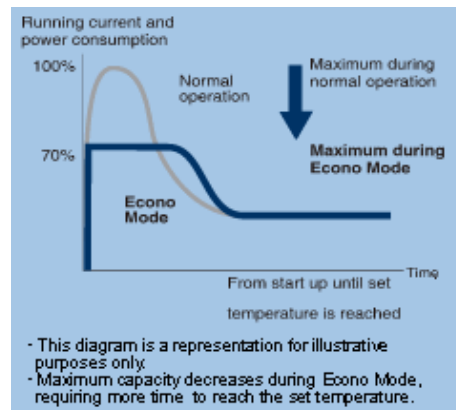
Running current and power consumption

100%

70%

Normal operation

Maximum during normal operation

Maximum during Econo Mode

Econo Mode

Time

From start up until set temperature is reached

- This diagram is a representation for illustrative purposes only.
- Maximum capacity decreases during Econo Mode, requiring more time to reach the set temperature.